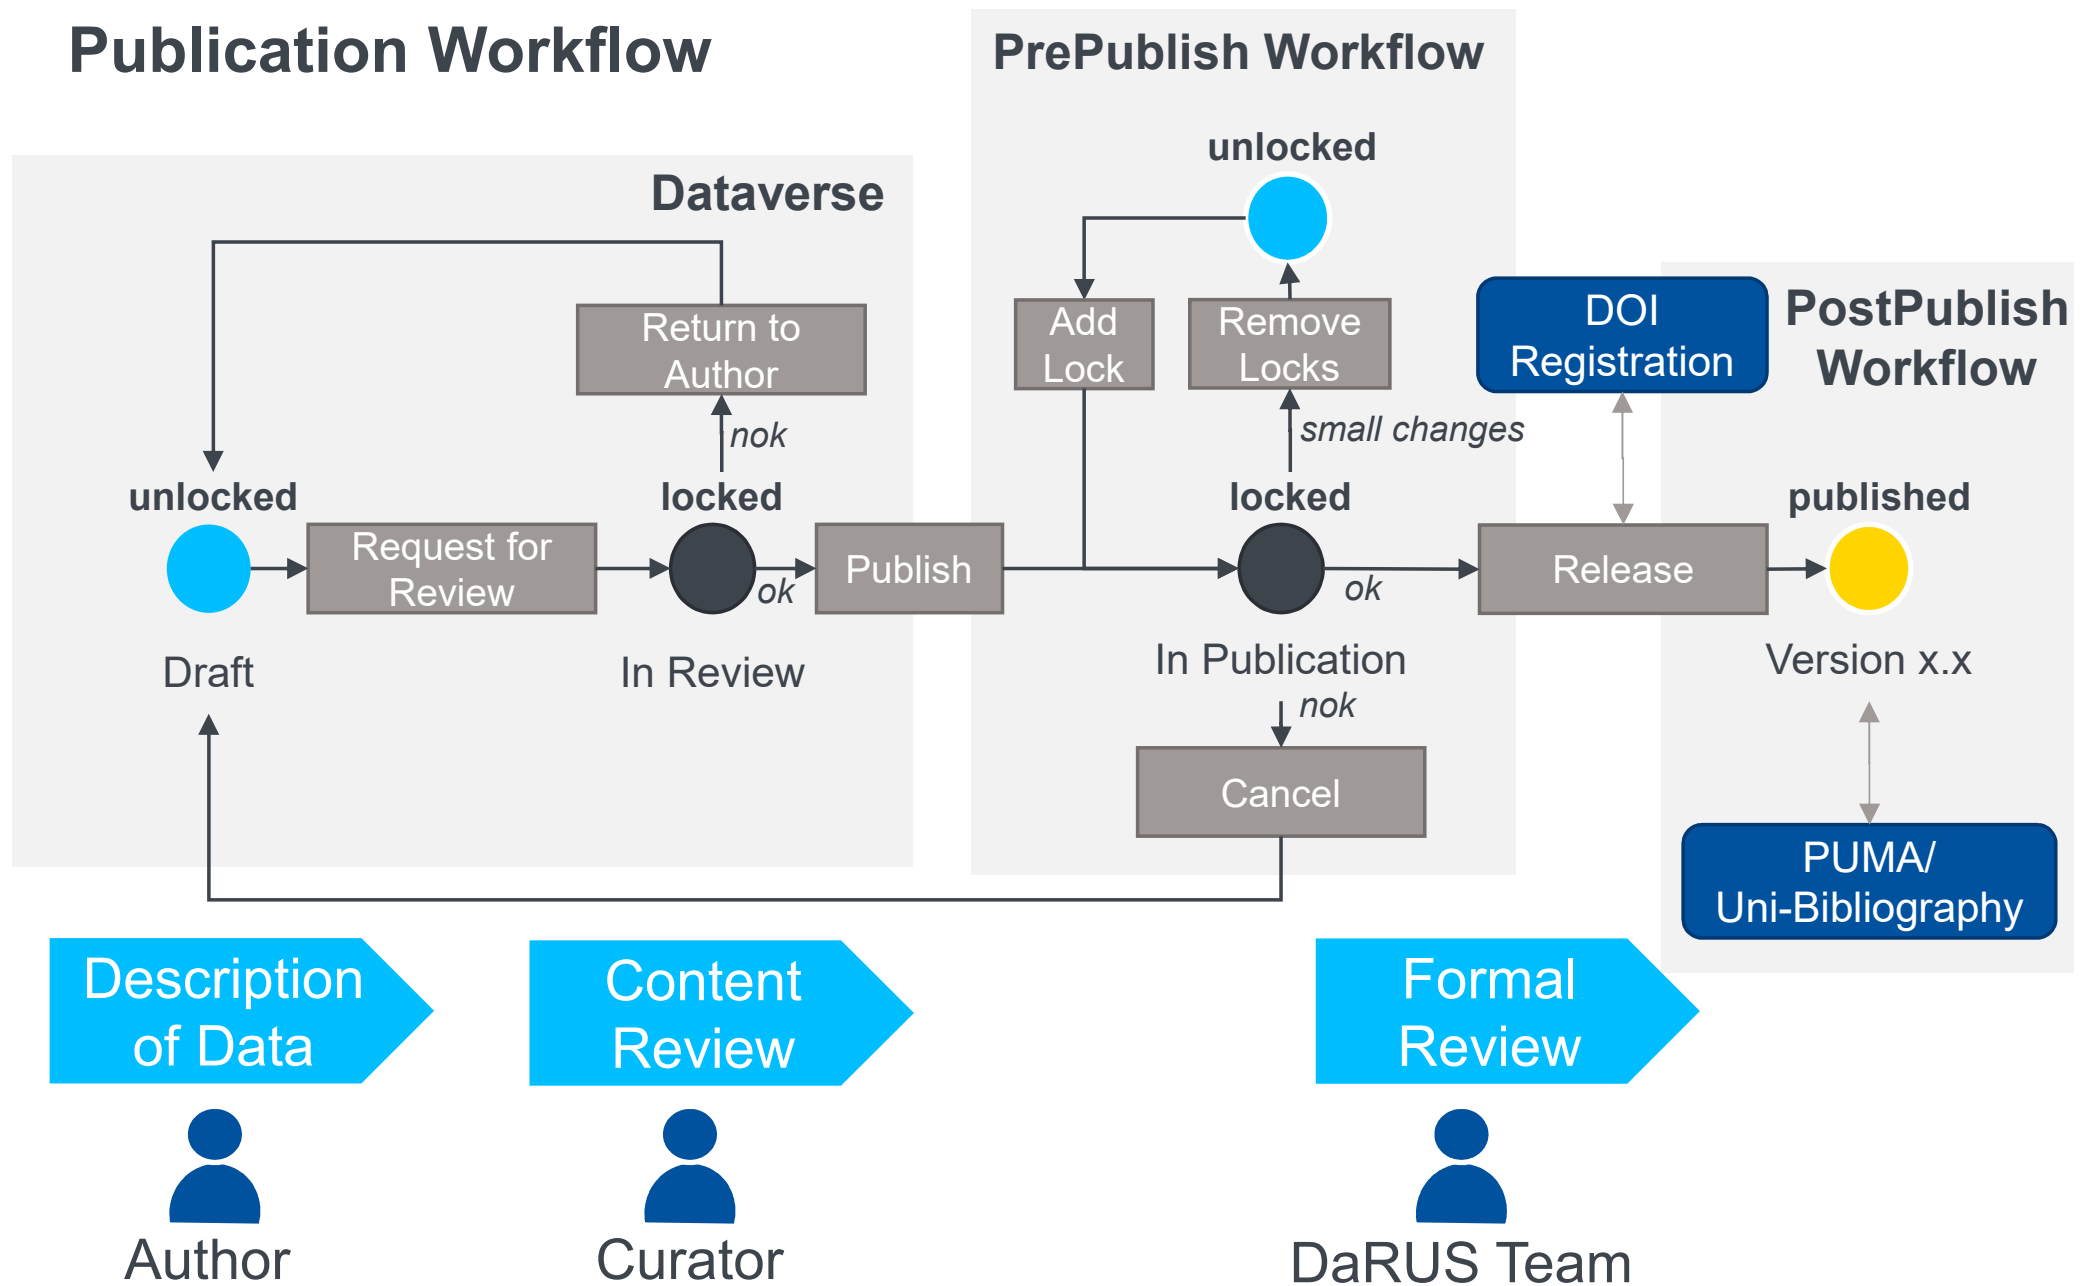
Publication Workflow

PrePublish Workflow

Dataverse

unlocked

Return to Author

Add Lock

Remove Locks

DOI Registration

PostPublish Workflow

nok

small changes

unlocked

locked

locked

published

Request for Review

ok

Publish

ok

Release

Draft

In Review

In Publication

Version x.x

nok

Cancel

PUMA/ Uni-Bibliography

Description of Data

Content Review

Formal Review

Author

Curator

DaRUS Team